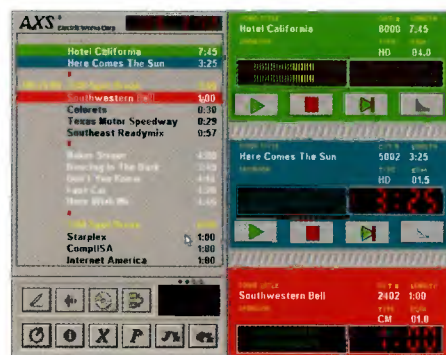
AXS

Hotel California 7:45
Here Comes The Sun 3:25
Southwestern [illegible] 1:00
Colorets 0:30
Texas Motor Speedway 0:29
Southeast Readymix 0:57
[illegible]
Starplex 1:00
CompUSA 1:00
Internet America 1:00

Hotel California 8000 7:45
HD 01.0

Here Comes The Sun 5002 3:25
HD 01.5

Southwestern Bell 2402 1:00
CM 01.0